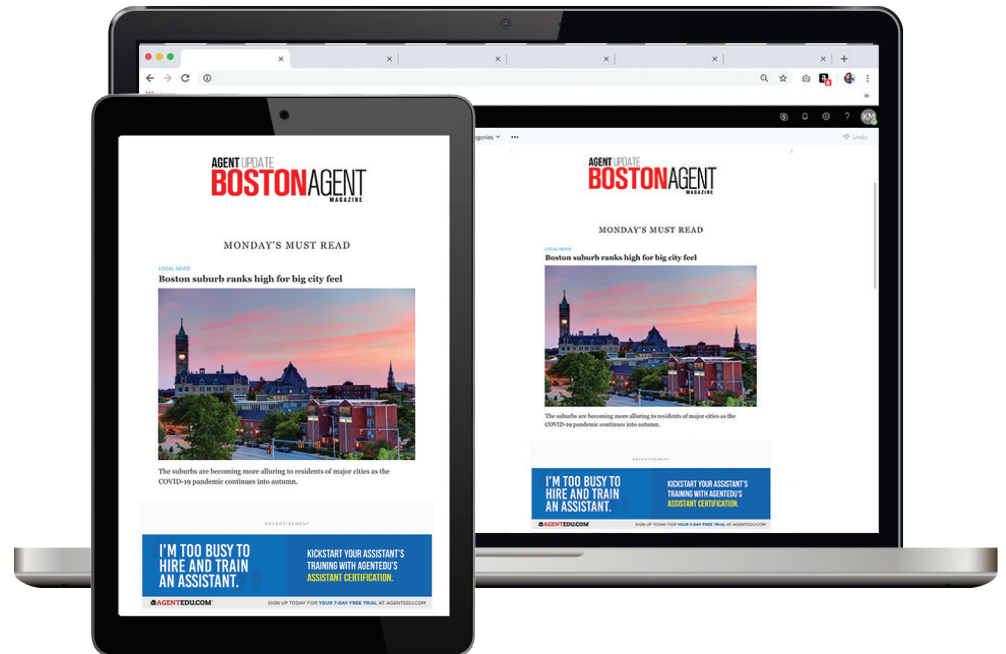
AGENT UPDATE
BOSTON AGENT
MAGAZINE

MONDAY'S MUST READ

LOCAL NEWS
Boston suburb ranks high for big city feel

The suburbs are becoming more alluring to residents of major cities as the COVID-19 pandemic continues into autumn.

ADVERTISEMENT

I'M TOO BUSY TO HIRE AND TRAIN AN ASSISTANT.

KICKSTART YOUR ASSISTANT'S TRAINING WITH AGENTEDU'S ASSISTANT CERTIFICATION.

AGENTEDU.COM

SIGN UP TODAY FOR YOUR 7-DAY FREE TRIAL AT AGENTEDU.COM

Categories

Undo

KM

AGENT UPDATE
BOSTON AGENT
MAGAZINE

MONDAY'S MUST READ

LOCAL NEWS
Boston suburb ranks high for big city feel

The suburbs are becoming more alluring to residents of major cities as the COVID-19 pandemic continues into autumn.

ADVERTISEMENT

I'M TOO BUSY TO HIRE AND TRAIN AN ASSISTANT.

KICKSTART YOUR ASSISTANT'S TRAINING WITH AGENTEDU'S ASSISTANT CERTIFICATION.

AGENTEDU.COM

SIGN UP TODAY FOR YOUR 7-DAY FREE TRIAL AT AGENTEDU.COM